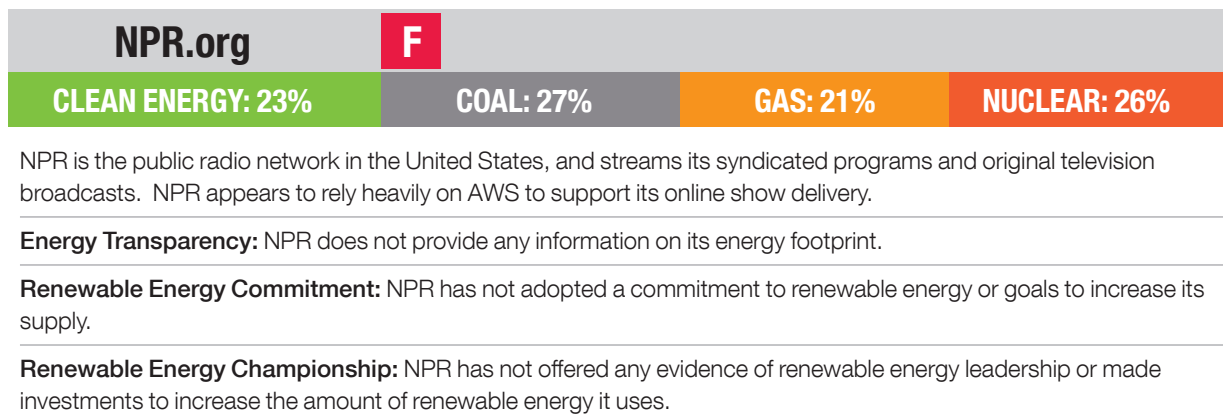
NPR.org F

| CLEAN ENERGY: 23% | COAL: 27% | GAS: 21% | NUCLEAR: 26% |
|---|---|---|---|

NPR is the public radio network in the United States, and streams its syndicated programs and original television broadcasts. NPR appears to rely heavily on AWS to support its online show delivery.

**Energy Transparency:** NPR does not provide any information on its energy footprint.

**Renewable Energy Commitment:** NPR has not adopted a commitment to renewable energy or goals to increase its supply.

**Renewable Energy Championship:** NPR has not offered any evidence of renewable energy leadership or made investments to increase the amount of renewable energy it uses.